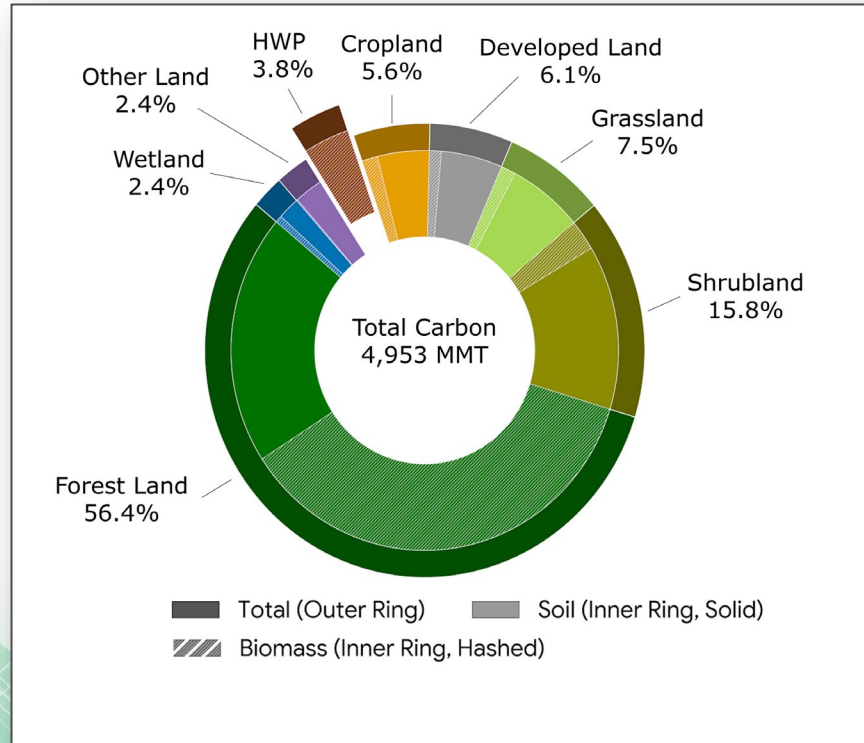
HWP
3.8%

Cropland
5.6%

Developed Land
6.1%

Other Land
2.4%

Grassland
7.5%

Wetland
2.4%

Shrubland
15.8%

Total Carbon
4,953 MMT

Forest Land
56.4%

Total (Outer Ring)

Soil (Inner Ring, Solid)

Biomass (Inner Ring, Hashed)